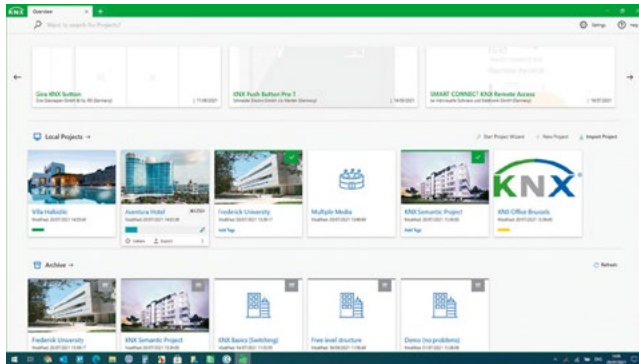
KNX Overview × +

Want to search for Projects?

Settings Help

Gira KNX button
Gira Giersiepen GmbH & Co. KG (Germany) | 17.08.2021

KNX Push Button Pro 1
Schneider Electric GmbH (Germany) | 14.08.2021

SMART CONNECT KNX Remote Access
Weinzierl Engineering GmbH (Germany) | 16.07.2021

Local Projects →

Start Project Wizard + New Project Import Project

Villa Hakoshi
20.07.2021 14:25:43

Aventura Hotel
14:02:38

Delete Export

Frederick University
20.07.2021 13:39:17
Add Tags

Multiple Media
20.07.2021 13:08:48

KNX Semantic Project
20.07.2021 11:26:20
Add Tags

KNX

KNX Office Brussels
20.07.2021 11:04:45

Archive →

Refresh

Frederik University
20.07.2021 13:38:17

KNX Semantic Project
20.07.2021 11:26:20

KNX Basics (Switching)
16.07.2021 11:52:55

Free level structure
16.07.2021 11:08:40

Demo (no problems)
01.07.2021 13:25:21